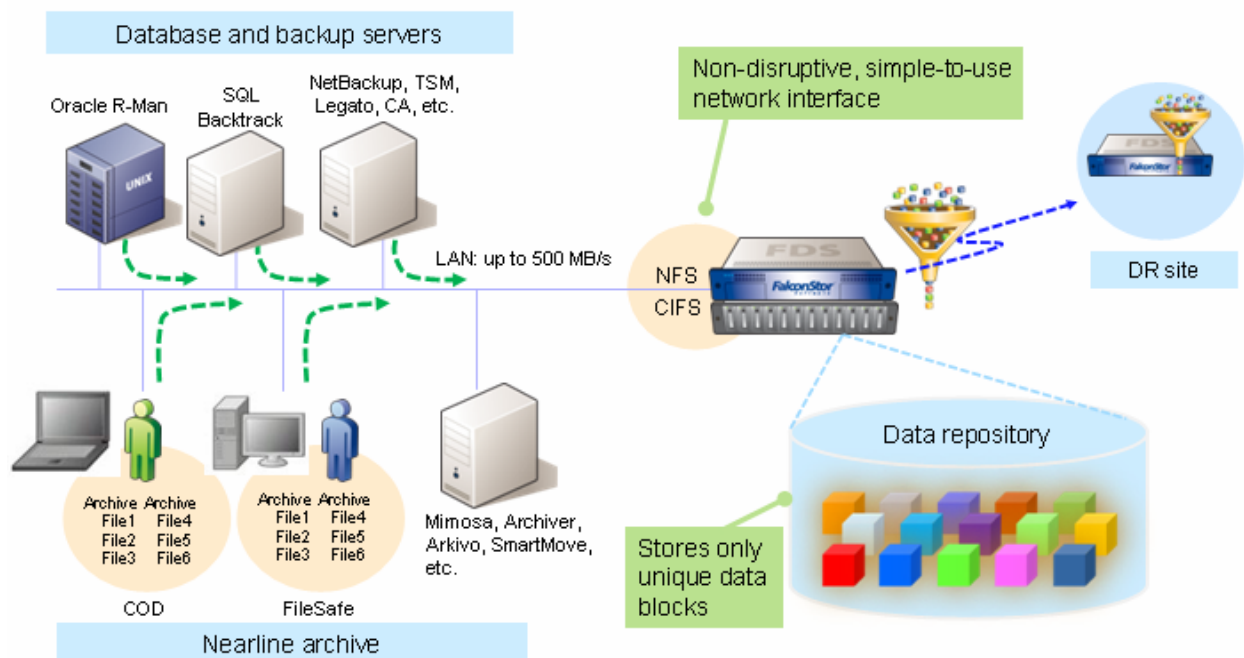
Database and backup servers

Oracle R-Man

UNIX

SQL Backtrack

NetBackup, TSM, Legato, CA, etc.

Non-disruptive, simple-to-use network interface

FDS

FalconStor

DR site

LAN: up to 500 MB/s

NFS

CIFS

FDS

FalconStor

Data repository

Archive File1 File2 File3

Archive File4 File5 File6

COD

Archive File1 File2 File3

Archive File4 File5 File6

FileSafe

Mimosa, Archiver, Arkivo, SmartMove, etc.

Stores only unique data blocks

Nearline archive